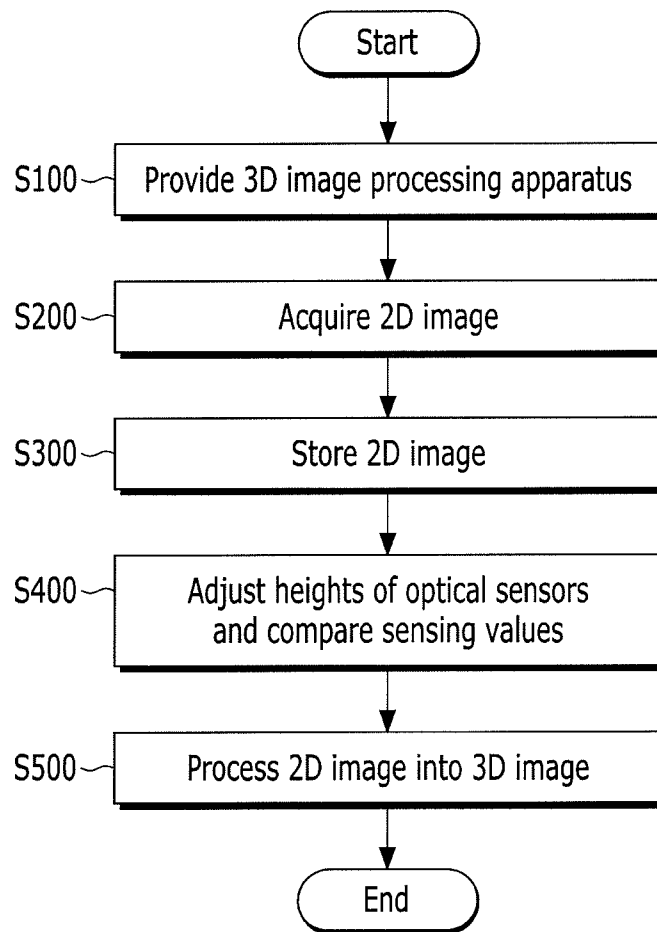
Start

S100 Provide 3D image processing apparatus

S200 Acquire 2D image

S300 Store 2D image

S400 Adjust heights of optical sensors and compare sensing values

S500 Process 2D image into 3D image

End